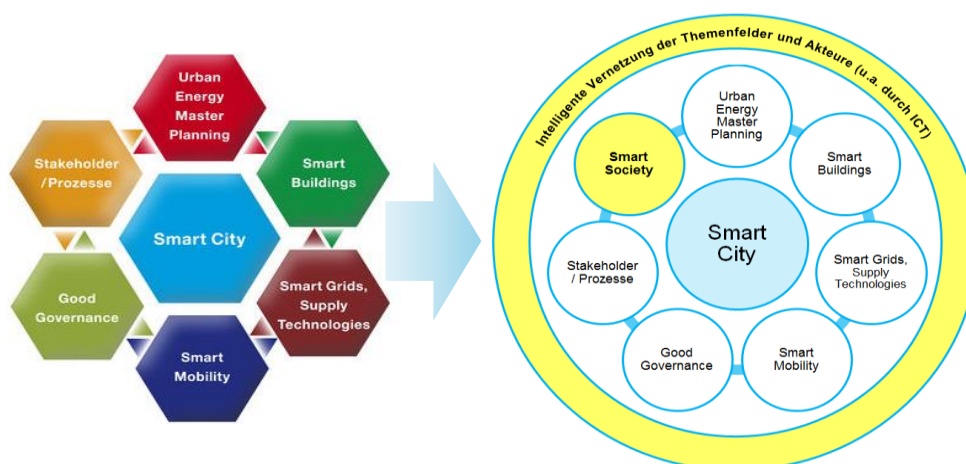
Urban Energy Master Planning

Stakeholder /Prozesse

Smart Buildings

Smart City

Good Governance

Smart Grids, Supply Technologies

Smart Mobility

Intelligente Vernetzung der Themenfelder und Akteure (u.a. durch ICT)

Urban Energy Master Planning

Smart Society

Smart Buildings

Smart City

Stakeholder / Prozesse

Smart Grids, Supply Technologies

Good Governance

Smart Mobility